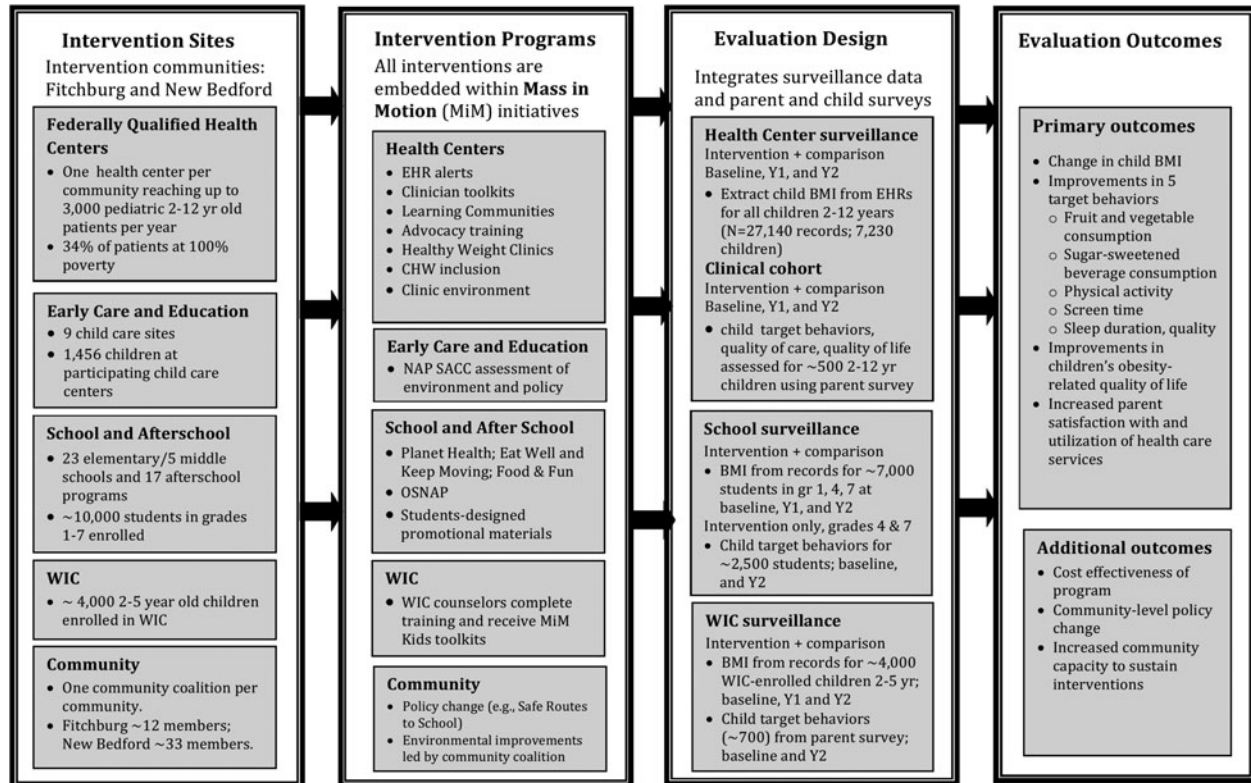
Intervention Sites

Intervention communities: Fitchburg and New Bedford

Federally Qualified Health Centers

- One health center per community reaching up to 3,000 pediatric 2-12 yr old patients per year
- 34% of patients at 100% poverty

Early Care and Education

- 9 child care sites
- 1,456 children at participating child care centers

School and Afterschool

- 23 elementary/5 middle schools and 17 afterschool programs
- ~10,000 students in grades 1-7 enrolled

WIC

- ~ 4,000 2-5 year old children enrolled in WIC

Community

- One community coalition per community.
- Fitchburg ~12 members; New Bedford ~33 members.

Intervention Programs

All interventions are embedded within **Mass in Motion** (MiM) initiatives

Health Centers

- EHR alerts
- Clinician toolkits
- Learning Communities
- Advocacy training
- Healthy Weight Clinics
- CHW inclusion
- Clinic environment

Early Care and Education

- NAP SACC assessment of environment and policy

School and After School

- Planet Health; Eat Well and Keep Moving; Food & Fun
- OSNAP
- Students-designed promotional materials

WIC

- WIC counselors complete training and receive MiM Kids toolkits

Community

- Policy change (e.g., Safe Routes to School)
- Environmental improvements led by community coalition

Evaluation Design

Integrates surveillance data and parent and child surveys

Health Center surveillance

Intervention + comparison Baseline, Y1, and Y2

- Extract child BMI from EHRs for all children 2-12 years (N=27,140 records; 7,230 children)

Clinical cohort

Intervention + comparison Baseline, Y1, and Y2

- child target behaviors, quality of care, quality of life assessed for ~500 2-12 yr children using parent survey

School surveillance

Intervention + comparison

- BMI from records for ~7,000 students in gr 1, 4, 7 at baseline, Y1, and Y2

Intervention only, grades 4 & 7

- Child target behaviors for ~2,500 students; baseline, and Y2

WIC surveillance

Intervention + comparison

- BMI from records for ~4,000 WIC-enrolled children 2-5 yr; baseline, Y1 and Y2
- Child target behaviors (~700) from parent survey; baseline and Y2

Evaluation Outcomes

Primary outcomes

- Change in child BMI
- Improvements in 5 target behaviors
  - Fruit and vegetable consumption
  - Sugar-sweetened beverage consumption
  - Physical activity
  - Screen time
  - Sleep duration, quality
- Improvements in children's obesity-related quality of life
- Increased parent satisfaction with and utilization of health care services

Additional outcomes

- Cost effectiveness of program
- Community-level policy change
- Increased community capacity to sustain interventions